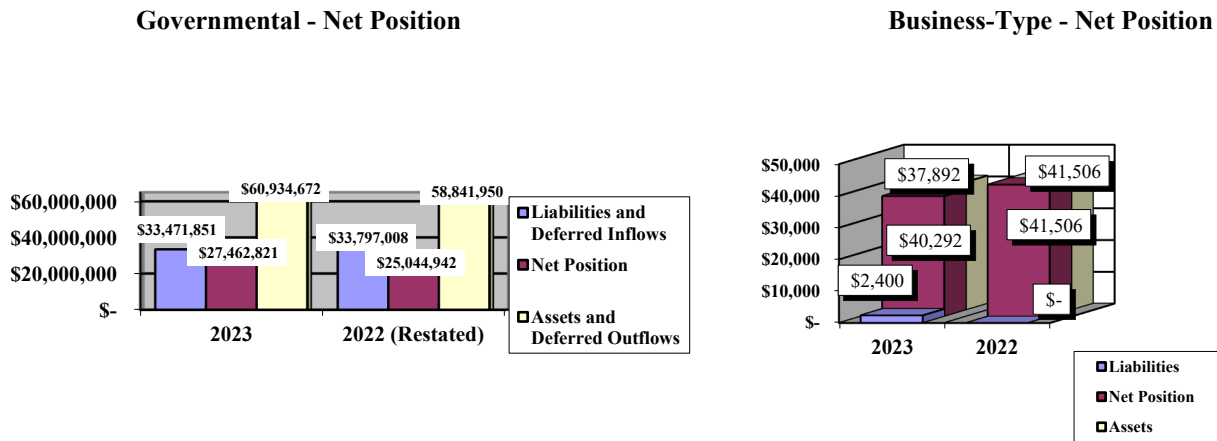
Governmental - Net Position

$60,000,000
$40,000,000
$20,000,000
$-

$60,934,672
$33,471,851
$27,462,821
58,841,950
$33,797,008
$25,044,942

2023
2022 (Restated)

Liabilities and Deferred Inflows
Net Position
Assets and Deferred Outflows

Business-Type - Net Position

$50,000
$40,000
$30,000
$20,000
$10,000
$-

$37,892
$40,292
$2,400
$41,506
$41,506
$-

2023
2022

Liabilities
Net Position
Assets